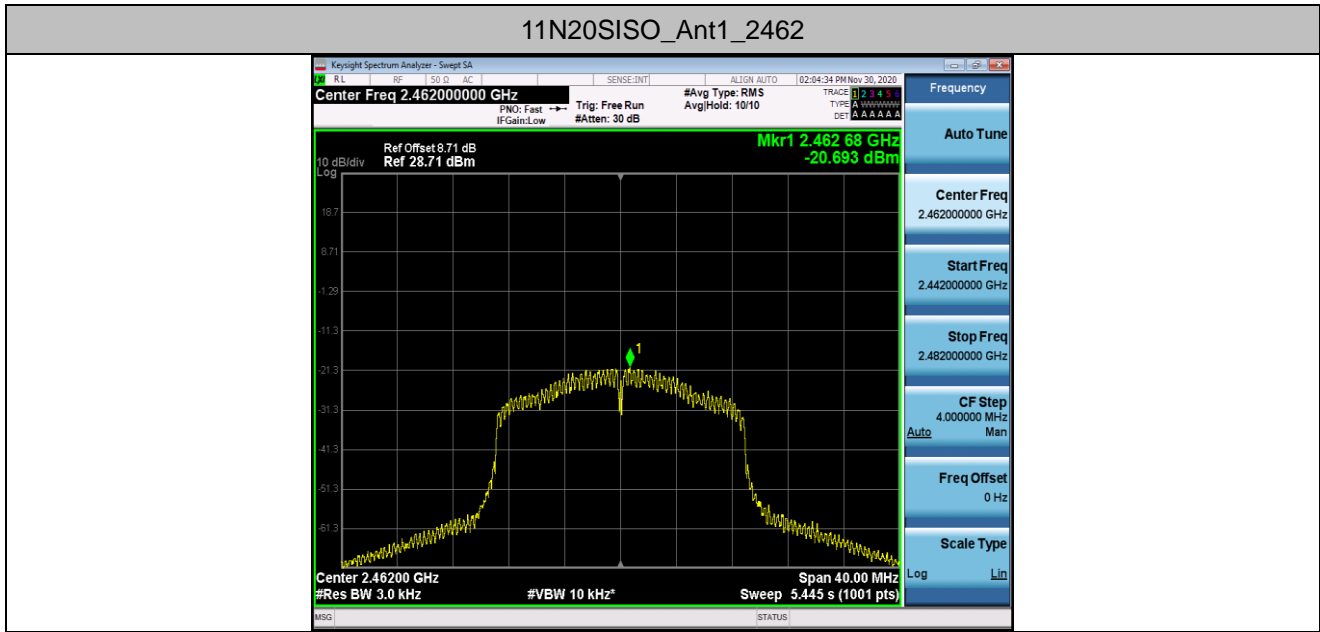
11N20SISO_Ant1_2462

Keysight Spectrum Analyzer - Swept SA

RL RF 50 Ω AC SENSE:INT ALIGN AUTO 02:04:34 PM Nov 30, 2020

Center Freq 2.462000000 GHz

PNO: Fast IFGain:Low

Trig: Free Run #Atten: 30 dB

#Avg Type: RMS Avg|Hold: 10/10

TRACE 1 2 3 4 5 6 TYPE A WWWWW DET A A A A A A

Frequency

10 dB/div Log

Ref Offset 8.71 dB Ref 28.71 dBm

Mkr1 2.462 68 GHz -20.693 dBm

18.7
8.71
-1.29
-11.3
-21.3
-31.3
-41.3
-51.3
-61.3

1

Center 2.46200 GHz #Res BW 3.0 kHz

#VBW 10 kHz*

Span 40.00 MHz Sweep 5.445 s (1001 pts)

Auto Tune

Center Freq 2.462000000 GHz

Start Freq 2.442000000 GHz

Stop Freq 2.482000000 GHz

CF Step 4.000000 MHz Auto Man

Freq Offset 0 Hz

Scale Type Log Lin

MSG STATUS